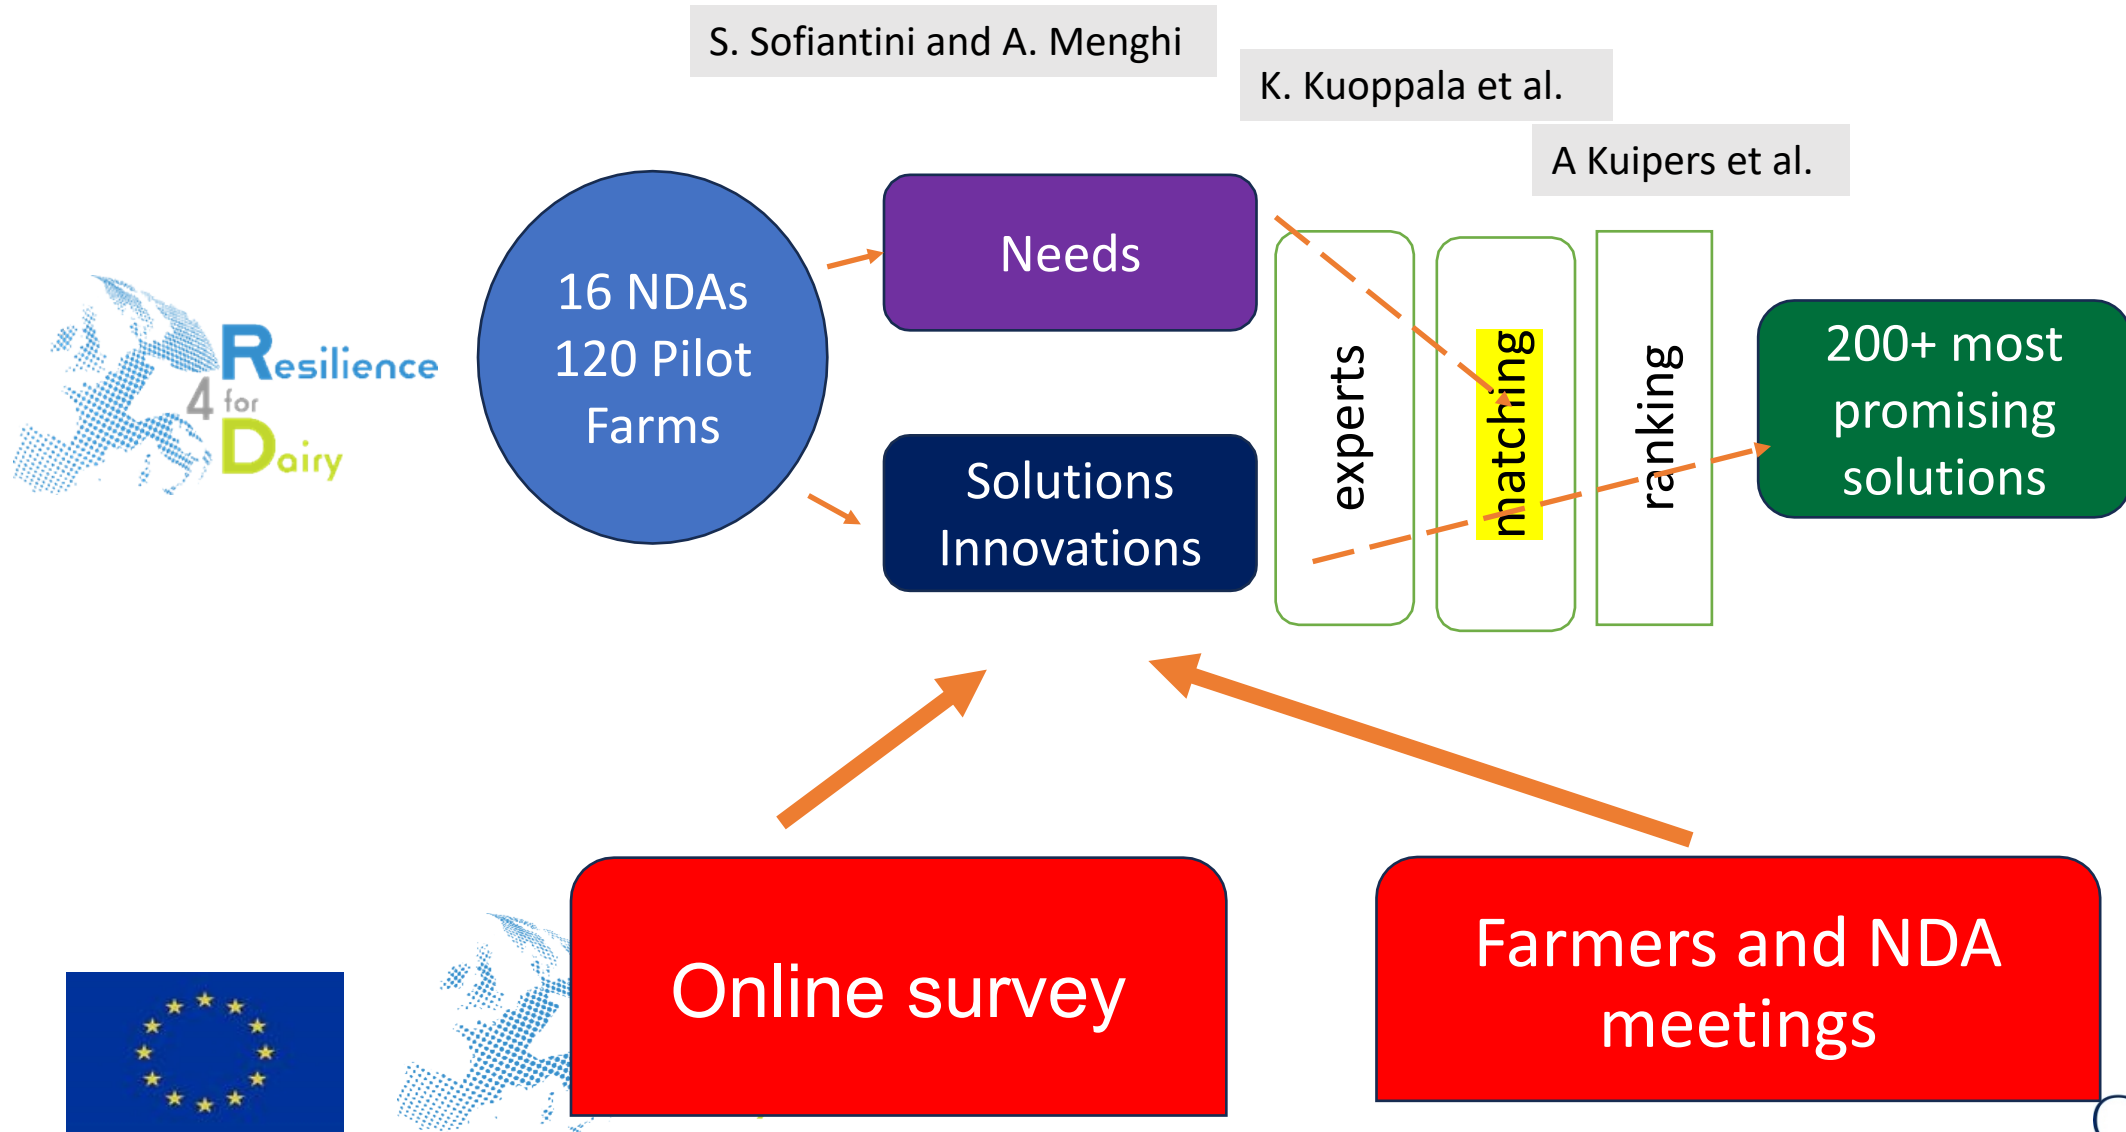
S. Sofiantini and A. Menghi

K. Kuoppala et al.

A Kuipers et al.

Resilience 4 for Dairy

16 NDAs
120 Pilot
Farms

Needs

Solutions
Innovations

experts

matching

ranking

200+ most promising solutions

Online survey

Farmers and NDA meetings